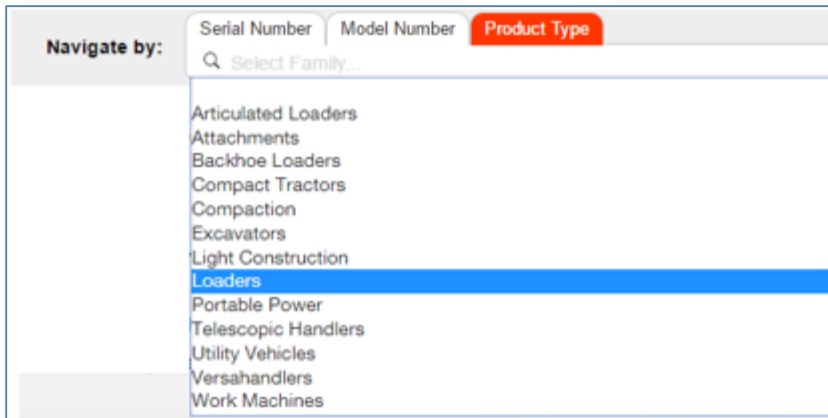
Navigate by:

Serial Number | Model Number | Product Type

Select Family...

Articulated Loaders
Attachments
Backhoe Loaders
Compact Tractors
Compaction
Excavators
Light Construction
Loaders
Portable Power
Telescopic Handlers
Utility Vehicles
Versahandlers
Work Machines